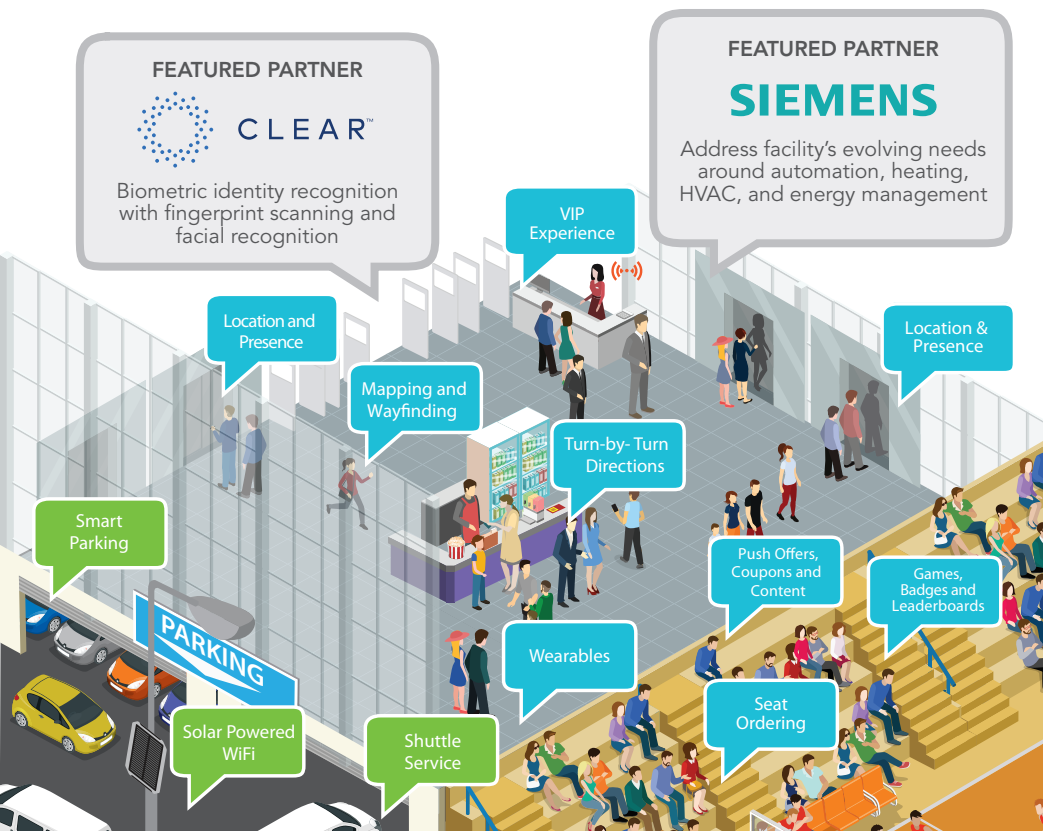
FEATURED PARTNER

CLEAR™

Biometric identity recognition with fingerprint scanning and facial recognition

FEATURED PARTNER

SIEMENS

Address facility's evolving needs around automation, heating, HVAC, and energy management

VIP Experience

Location and Presence

Location & Presence

Mapping and Wayfinding

Turn-by- Turn Directions

Smart Parking

PARKING

Push Offers, Coupons and Content

Games, Badges and Leaderboards

Wearables

Seat Ordering

Solar Powered WiFi

Shuttle Service